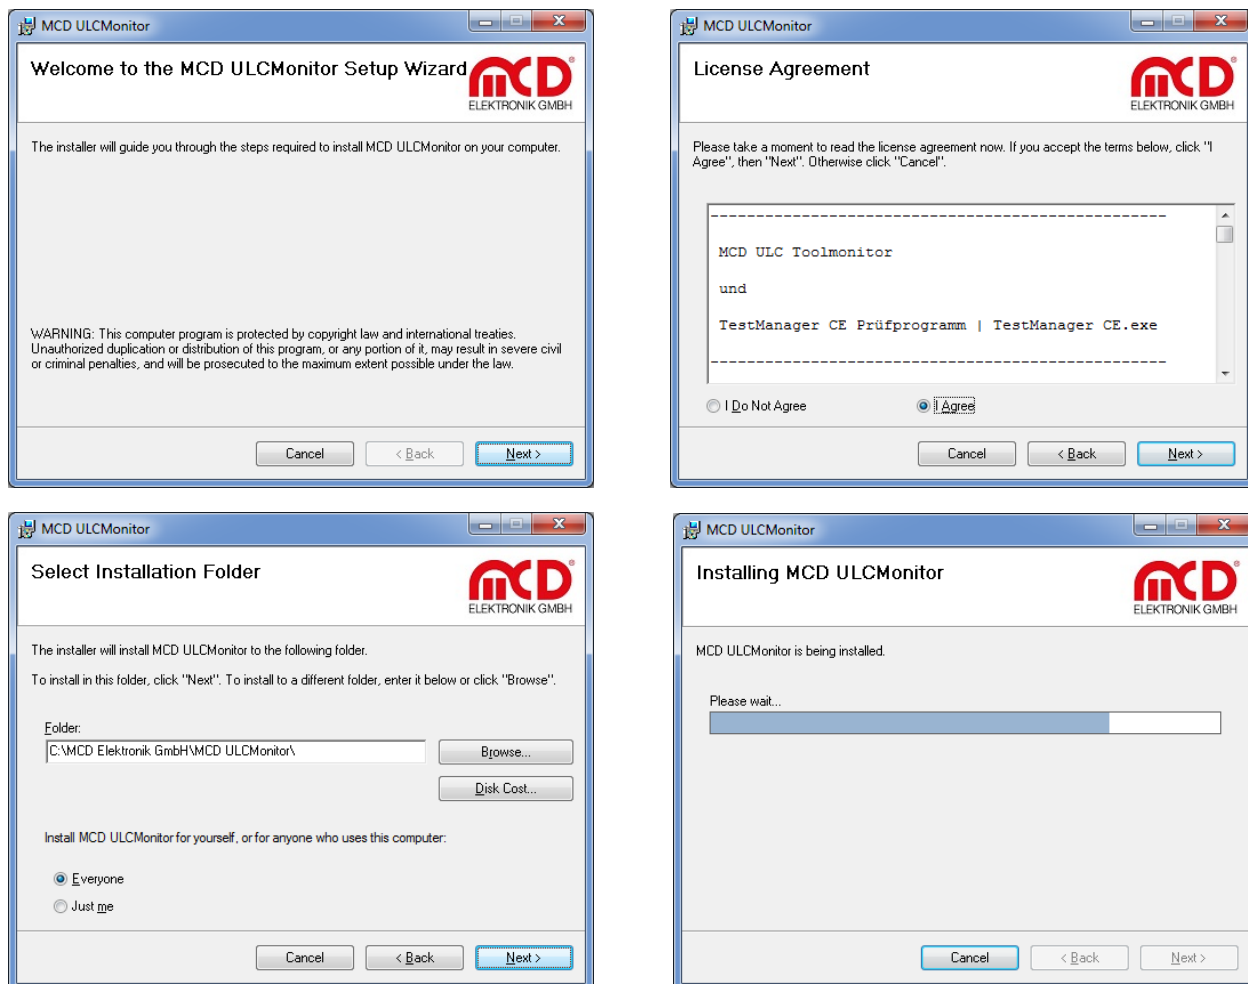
MCD ULCMonitor

Welcome to the MCD ULCMonitor Setup Wizard

MCD ELEKTRONIK GMBH

The installer will guide you through the steps required to install MCD ULCMonitor on your computer.

WARNING: This computer program is protected by copyright law and international treaties. Unauthorized duplication or distribution of this program, or any portion of it, may result in severe civil or criminal penalties, and will be prosecuted to the maximum extent possible under the law.

Cancel | < Back | Next >

MCD ULCMonitor

License Agreement

MCD ELEKTRONIK GMBH

Please take a moment to read the license agreement now. If you accept the terms below, click "I Agree", then "Next". Otherwise click "Cancel".

----------------------------------------------------

MCD ULC Toolmonitor

und

TestManager CE Prüfprogramm | TestManager CE.exe

----------------------------------------------------

I Do Not Agree

I Agree

Cancel | < Back | Next >

MCD ULCMonitor

Select Installation Folder

MCD ELEKTRONIK GMBH

The installer will install MCD ULCMonitor to the following folder.

To install in this folder, click "Next". To install to a different folder, enter it below or click "Browse".

Folder:

C:\MCD Elektronik GmbH\MCD ULCMonitor\

Browse...

Disk Cost...

Install MCD ULCMonitor for yourself, or for anyone who uses this computer:

Everyone

Just me

Cancel | < Back | Next >

MCD ULCMonitor

Installing MCD ULCMonitor

MCD ELEKTRONIK GMBH

MCD ULCMonitor is being installed.

Please wait...

Cancel | < Back | Next >